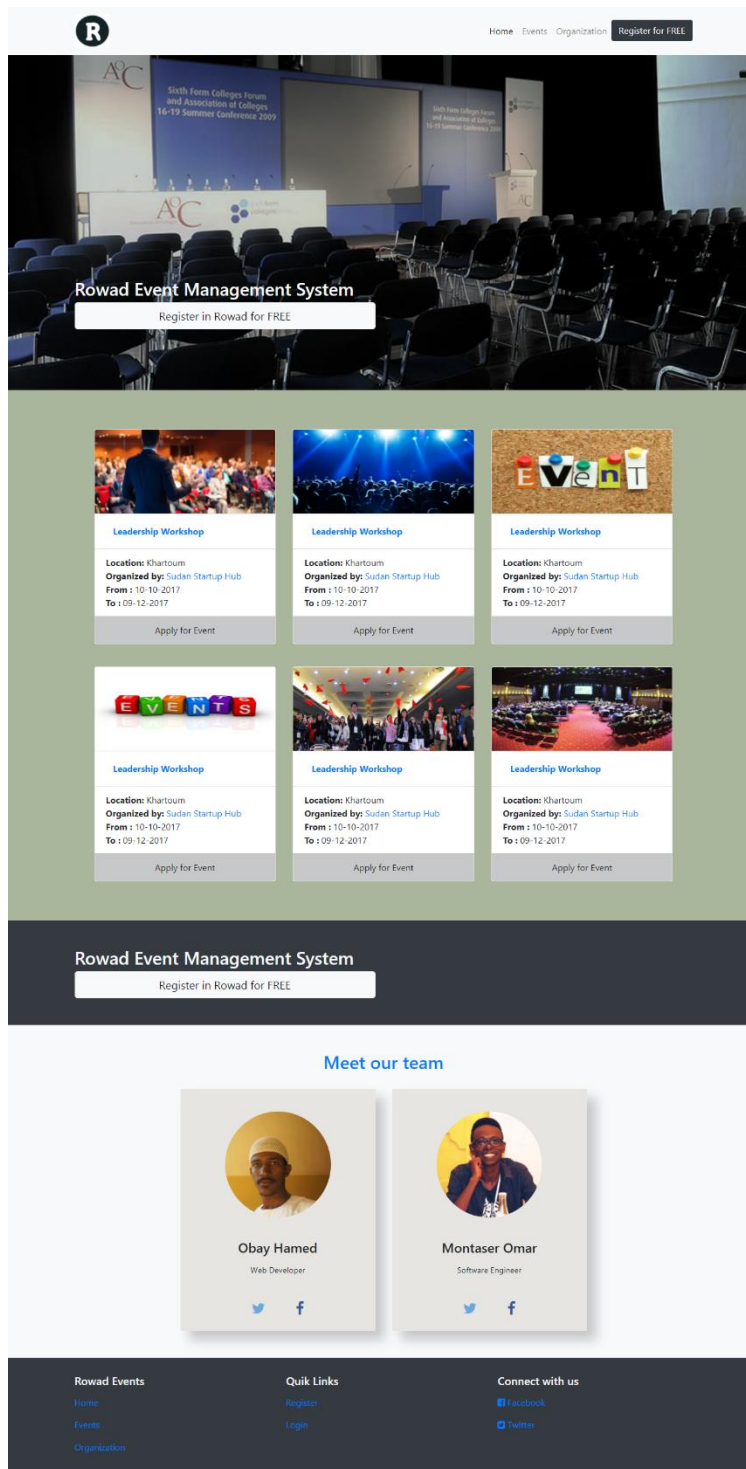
R

Home Events Organization Register for FREE

AoC
Sixth Form Colleges Forum and Association of Colleges 16-19 Summer Conference 2009

Rowad Event Management System

Register in Rowad for FREE

Leadership Workshop

Location: Khartoum
Organized by: Sudan Startup Hub
From : 10-10-2017
To : 09-12-2017

Apply for Event

Leadership Workshop

Location: Khartoum
Organized by: Sudan Startup Hub
From : 10-10-2017
To : 09-12-2017

Apply for Event

EVEnT

Leadership Workshop

Location: Khartoum
Organized by: Sudan Startup Hub
From : 10-10-2017
To : 09-12-2017

Apply for Event

EVENTS

Leadership Workshop

Location: Khartoum
Organized by: Sudan Startup Hub
From : 10-10-2017
To : 09-12-2017

Apply for Event

Leadership Workshop

Location: Khartoum
Organized by: Sudan Startup Hub
From : 10-10-2017
To : 09-12-2017

Apply for Event

Leadership Workshop

Location: Khartoum
Organized by: Sudan Startup Hub
From : 10-10-2017
To : 09-12-2017

Apply for Event

Rowad Event Management System

Register in Rowad for FREE

Meet our team

Obay Hamed

Web Developer

Montaser Omar

Software Engineer

Rowad Events
Home
Events
Organization

Quik Links
Register
Login

Connect with us
Facebook
Twitter